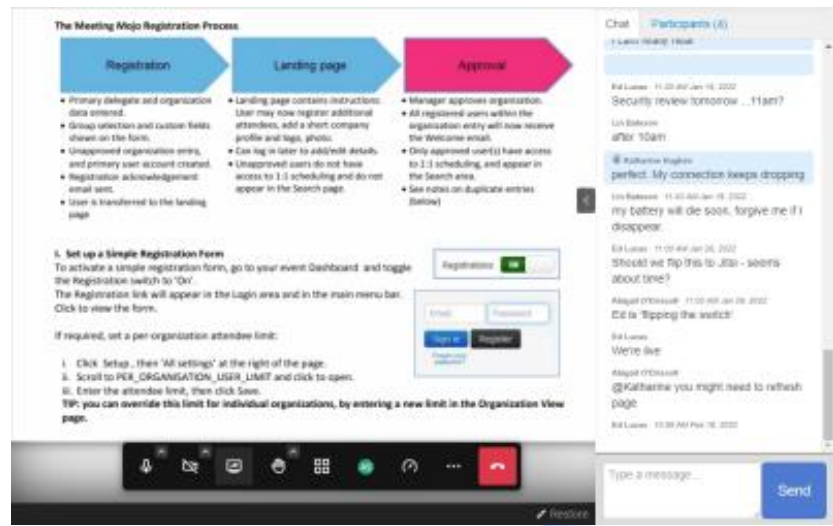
The Meeting Mojo Registration Process

Registration

Landing page

Approval

• Primary delegate and organization data entered.
• Group selection and custom fields shown on the form.
• Unapproved organization entry, and primary user account created.
• Registration acknowledgement email sent.
• User is transferred to the landing page

• Landing page contains instructions: User may now register additional attendees, add a short company profile and logo, photo.
• Can log in later to add/edit details.
• Unapproved users do not have access to 1:1 scheduling and do not appear in the Search page.

• Manager approves organization.
• All registered users within the organization entry will now receive the Welcome email.
• Only approved user(s) have access to 1:1 scheduling, and appear in the Search area.
• See notes on duplicate entries (below)

I. Set up a Simple Registration Form
To activate a simple registration form, go to your event Dashboard and toggle the Registration switch to 'On'.
The Registration link will appear in the Login area and in the main menu bar. Click to view the form.

Registrations ON

Email Password
Sign in Register
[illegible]

If required, set a per-organization attendee limit:

i. Click Setup, then 'All settings' at the right of the page.
ii. Scroll to PER_ORGANISATION_USER_LIMIT and click to open.
iii. Enter the attendee limit, then click Save.
TIP: you can override this limit for individual organizations, by entering a new limit in the Organization View page.

Chat Participants (4)

I can't really hear

Ed Lucas 11:20 AM Jan 18, 2022
Security review tomorrow ...11am?

Lin Batesen
after 10am

Katharine Hughes
perfect. My connection keeps dropping

Lin Batesen 11:43 AM Jan 18, 2022
my battery will die soon, forgive me if I disappear.

Ed Lucas 11:03 AM Jan 20, 2022
Should we flip this to Jitsi - seems about time?

Abigail O'Driscoll 11:03 AM Jan 20, 2022
Ed is 'flipping the switch'

Ed Lucas
We're live

Abigail O'Driscoll
@Katharine you might need to refresh page

Ed Lucas 10:38 AM Feb 16, 2022

Type a message...

Send

Restore